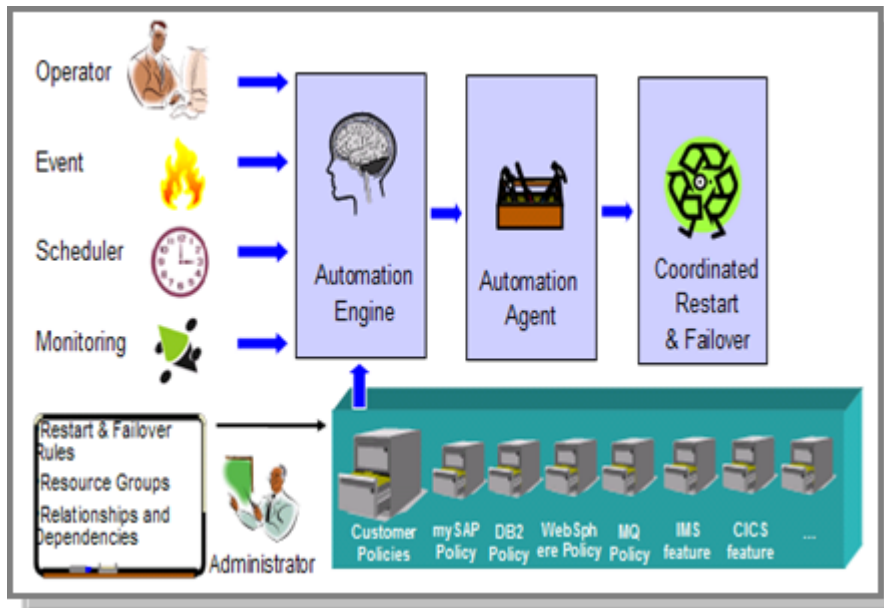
Operator

Event

Scheduler

Monitoring

Automation Engine

Automation Agent

Coordinated Restart & Failover

Restart & Failover Rules
Resource Groups
Relationships and Dependencies

Administrator

Customer Policies

mySAP Policy

DB2 Policy

WebSphere Policy

MQ Policy

IMS feature

CICS feature

...